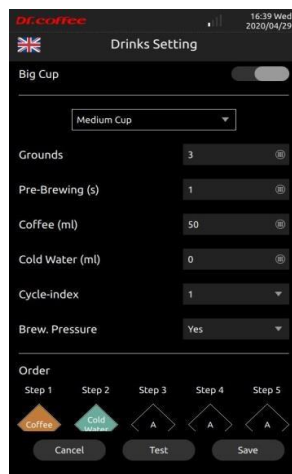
Dr.coffee
16:39 Wed
2020/04/29

Drinks Setting

Big Cup

Medium Cup

Grounds
3

Pre-Brewing (s)
1

Coffee (ml)
50

Cold Water (ml)
0

Cycle-index
1

Brew. Pressure
Yes

Order

Step 1
Step 2
Step 3
Step 4
Step 5

Coffee
Cold Water
A
A
A

Cancel
Test
Save